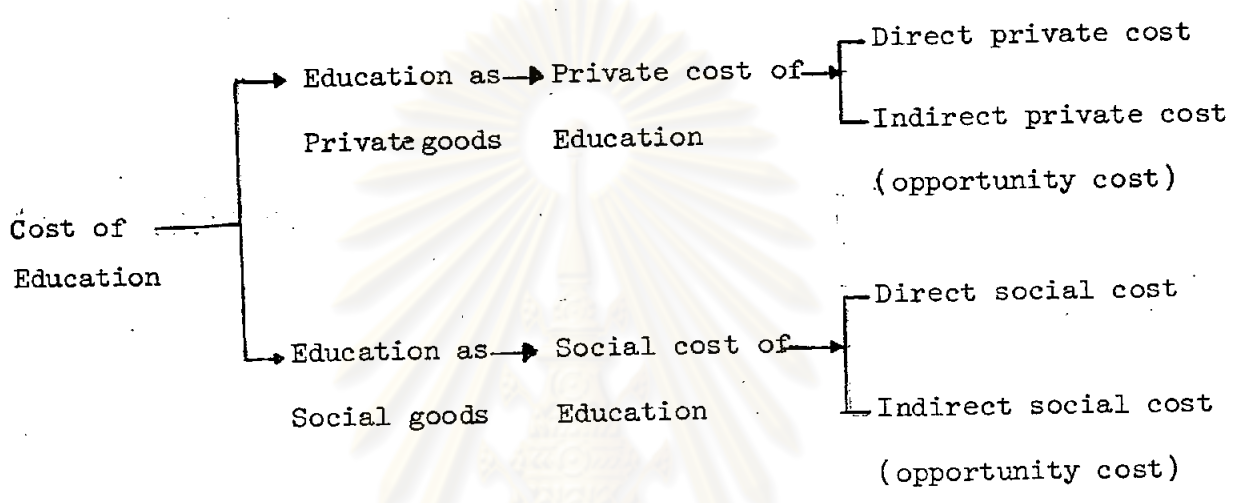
Cost of Education

Education as Private goods

Private cost of Education

Direct private cost

Indirect private cost (opportunity cost)

Education as Social goods

Social cost of Education

Direct social cost

Indirect social cost (opportunity cost)